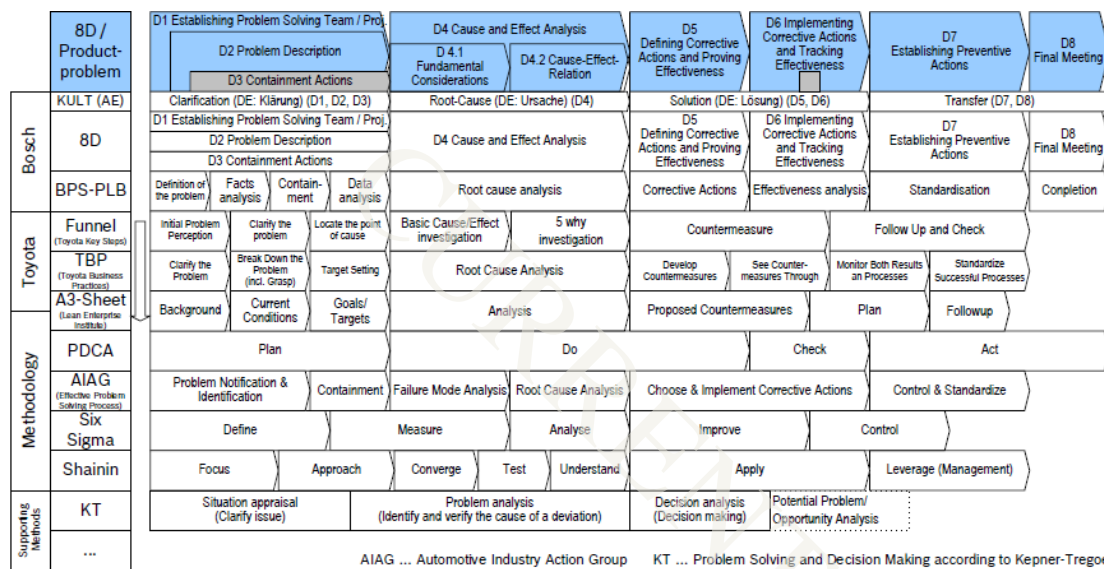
| | 8D / Product-problem | D1 Establishing Problem Solving Team / Proj. D2 Problem Description D3 Containment Actions | D4 Cause and Effect Analysis: D 4.1 Fundamental Considerations; D4.2 Cause-Effect-Relation | D5 Defining Corrective Actions and Proving Effectiveness | D6 Implementing Corrective Actions and Tracking Effectiveness | D7 Establishing Preventive Actions | D8 Final Meeting |
|---|---|---|---|---|---|---|---|
| | KULT (AE) | Clarification (DE: Klärung) (D1, D2, D3) | Root-Cause (DE: Ursache) (D4) | Solution (DE: Lösung) (D5, D6) | | Transfer (D7, D8) | |
| Bosch | 8D | D1 Establishing Problem Solving Team / Proj. D2 Problem Description D3 Containment Actions | D4 Cause and Effect Analysis | D5 Defining Corrective Actions and Proving Effectiveness | D6 Implementing Corrective Actions and Tracking Effectiveness | D7 Establishing Preventive Actions | D8 Final Meeting |
| | BPS-PLB | Definition of the problem; Facts analysis; Contain-ment; Data analysis | Root cause analysis | Corrective Actions | Effectiveness analysis | Standardisation | Completion |
| Toyota | Funnel (Toyota Key Steps) | Initial Problem Perception; Clarify the problem; Locate the point of cause | Basic Cause/Effect investigation; 5 why investigation | Countermeasure | | Follow Up and Check | |
| | TBP (Toyota Business Practices) | Clarify the Problem; Break Down the Problem (incl. Grasp); Target Setting | Root Cause Analysis | Develop Countermeasures | See Counter-measures Through | Monitor Both Results an Processes; Standardize Successful Processes | |
| | A3-Sheet (Lean Enterprise Institute) | Background; Current Conditions; Goals/ Targets | Analysis | Proposed Countermeasures | Plan | Followup | |
| Methodology | PDCA | Plan | Do | | Check | Act | |
| | AIAG (Effective Problem Solving Process) | Problem Notification & Identification; Containment | Failure Mode Analysis; Root Cause Analysis | Choose & Implement Corrective Actions | | Control & Standardize | |
| | Six Sigma | Define | Measure; Analyse | Improve | | Control | |
| | Shainin | Focus; Approach | Converge; Test; Understand | Apply | | Leverage (Management) | |
| Supporting Methods | KT | Situation appraisal (Clarify issue) | Problem analysis (Identify and verify the cause of a deviation) | Decision analysis (Decision making) | Potential Problem/ Opportunity Analysis | | |
| | ... | | | | | | |

AIAG ... Automotive Industry Action Group KT ... Problem Solving and Decision Making according to Kepner-Tregoe